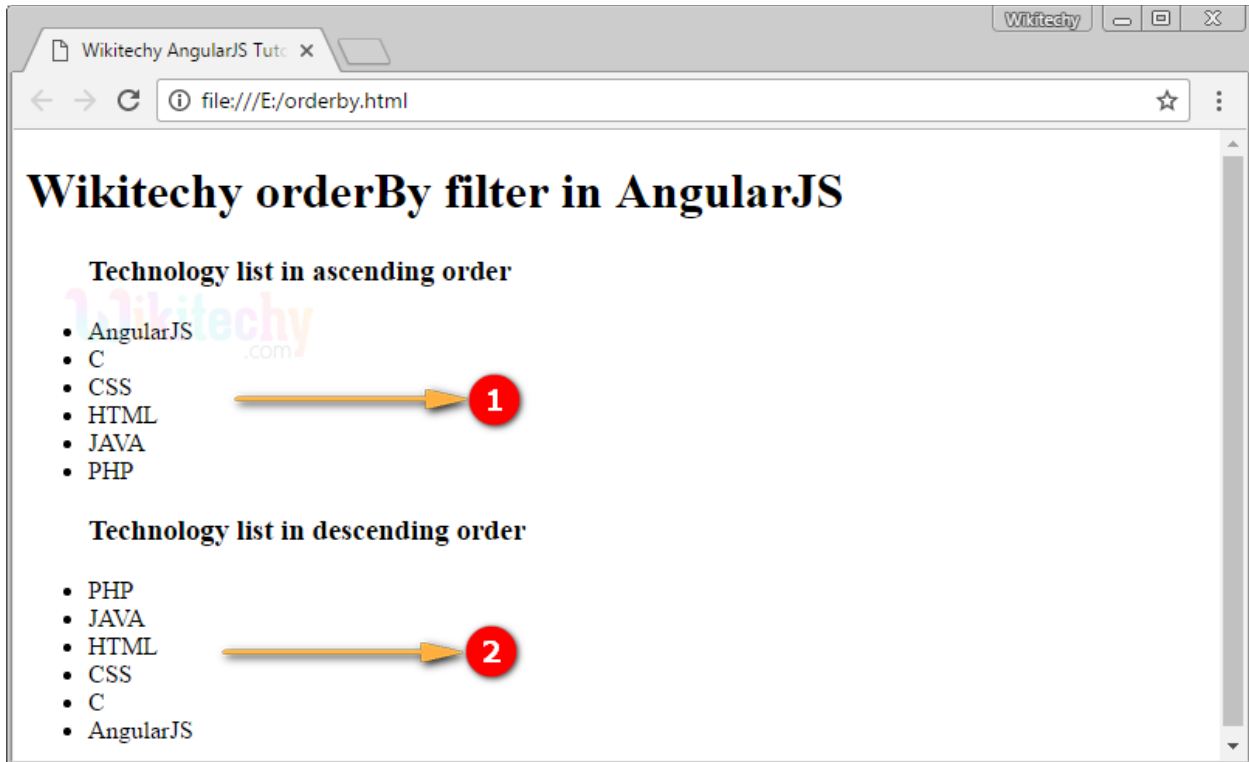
Wikitechy

Wikitechy AngularJS Tuto ×

file:///E:/orderby.html

# Wikitechy orderBy filter in AngularJS

Technology list in ascending order

Wikitechy .com

- AngularJS
- C
- CSS
- HTML
- JAVA
- PHP

1

Technology list in descending order

- PHP
- JAVA
- HTML
- CSS
- C
- AngularJS

2